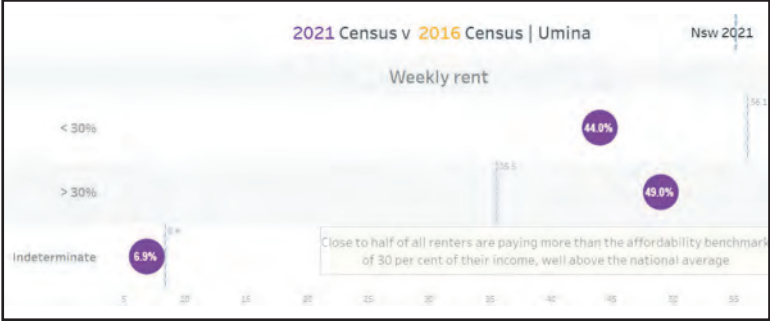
2021 Census v 2016 Census | Umina

Nsw 2021

Weekly rent

< 30%

44.0%

56.1

> 30%

36.5

49.0%

Indeterminate

6.9%

8.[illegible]

Close to half of all renters are paying more than the affordability benchmark of 30 per cent of their income, well above the national average

5 10 15 20 25 30 35 40 45 50 55